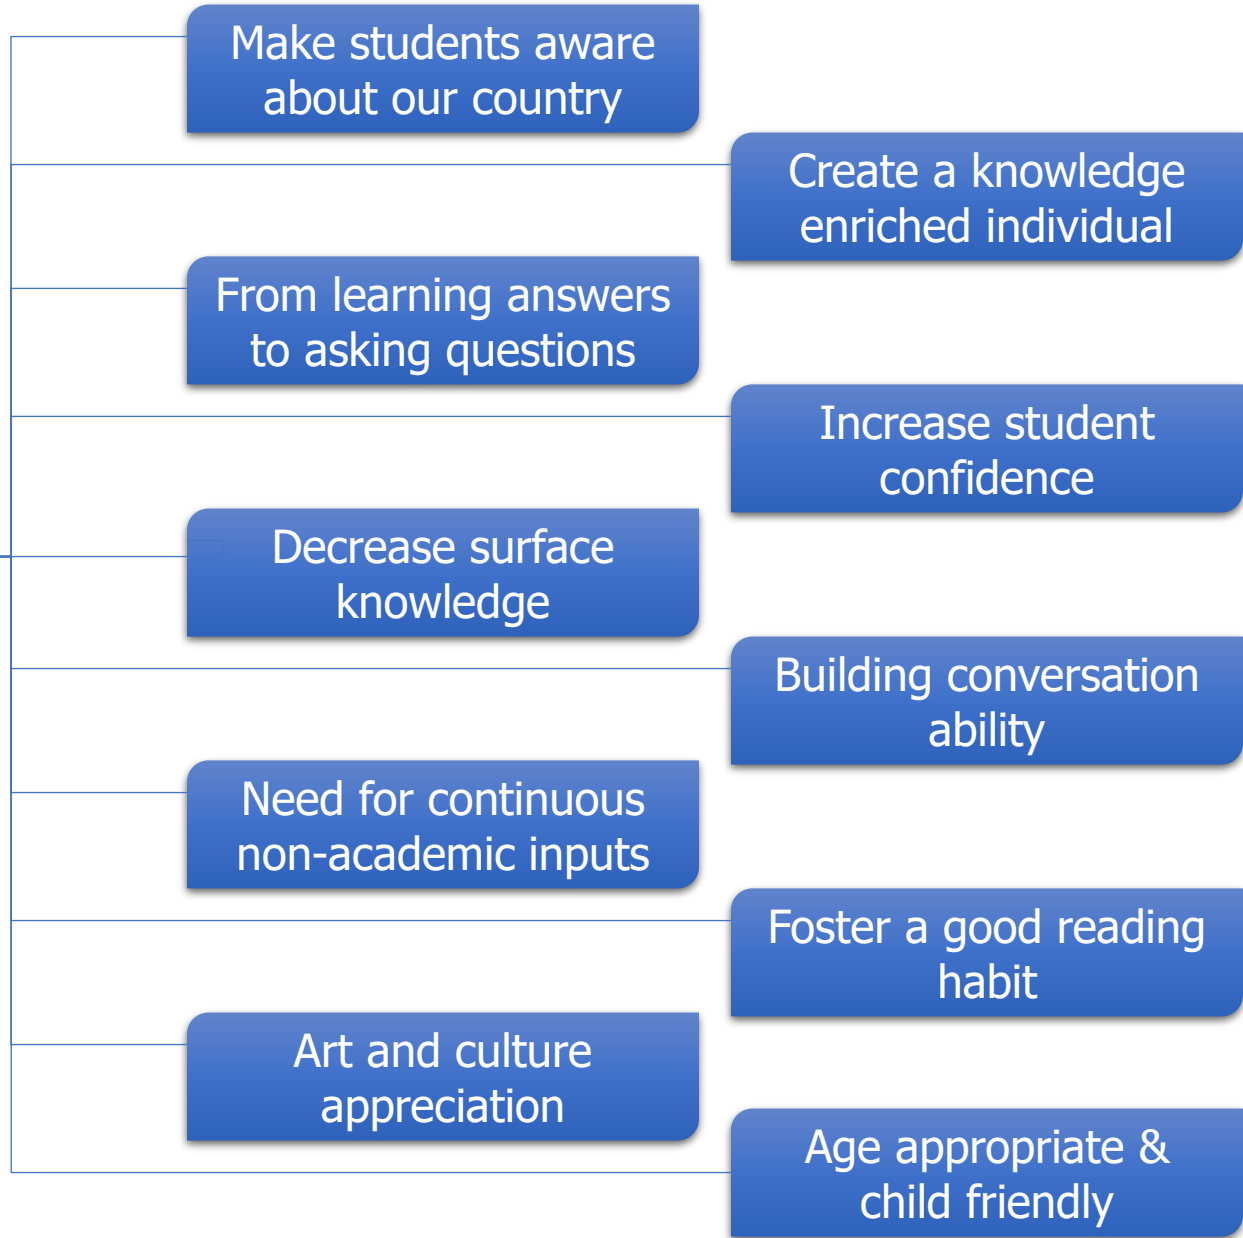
Make students aware about our country

Create a knowledge enriched individual

From learning answers to asking questions

Increase student confidence

Decrease surface knowledge

Building conversation ability

Need for continuous non-academic inputs

Foster a good reading habit

Art and culture appreciation

Age appropriate & child friendly